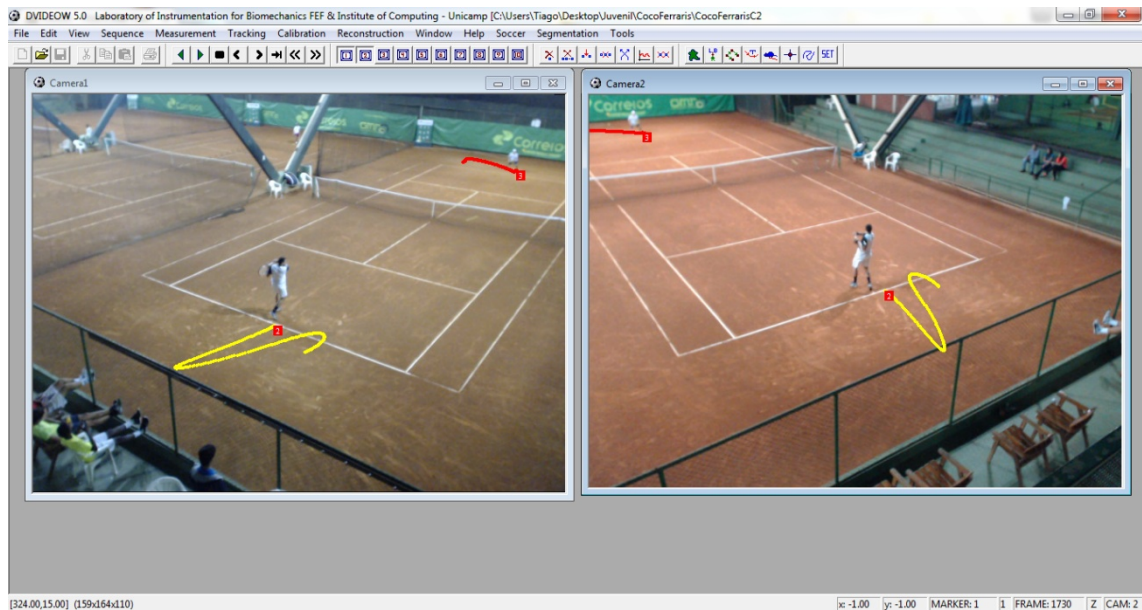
DVIDEOW 5.0 Laboratory of Instrumentation for Biomechanics FEF & Institute of Computing - Unicamp [C:\Users\Tiago\Desktop\Juvenil\CocoFerraris\CocoFerrarisC2]

File Edit View Sequence Measurement Tracking Calibration Reconstruction Window Help Soccer Segmentation Tools

SET

Camera1

Correios

3

2

Camera2

Correios

3

2

[324.00,15.00] (159x164x110)

x: -1.00 y: -1.00 MARKER: 1 1 FRAME: 1730 Z CAM: 2